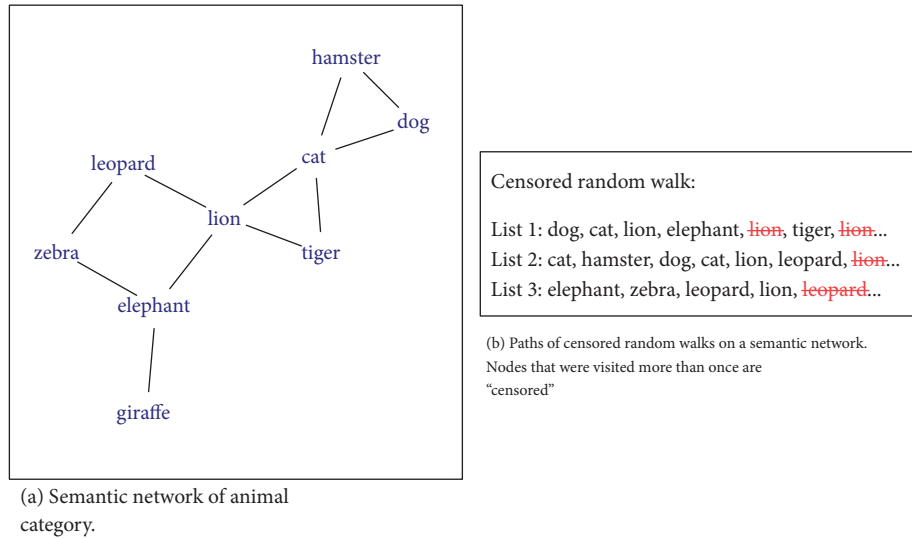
hamster
dog
cat
leopard
lion
zebra
tiger
elephant
giraffe

(a) Semantic network of animal category.

Censored random walk:

List 1: dog, cat, lion, elephant, ~~lion~~, tiger, ~~lion~~...
List 2: cat, hamster, dog, cat, lion, leopard, ~~lion~~...
List 3: elephant, zebra, leopard, lion, ~~leopard~~...

(b) Paths of censored random walks on a semantic network. Nodes that were visited more than once are "censored"